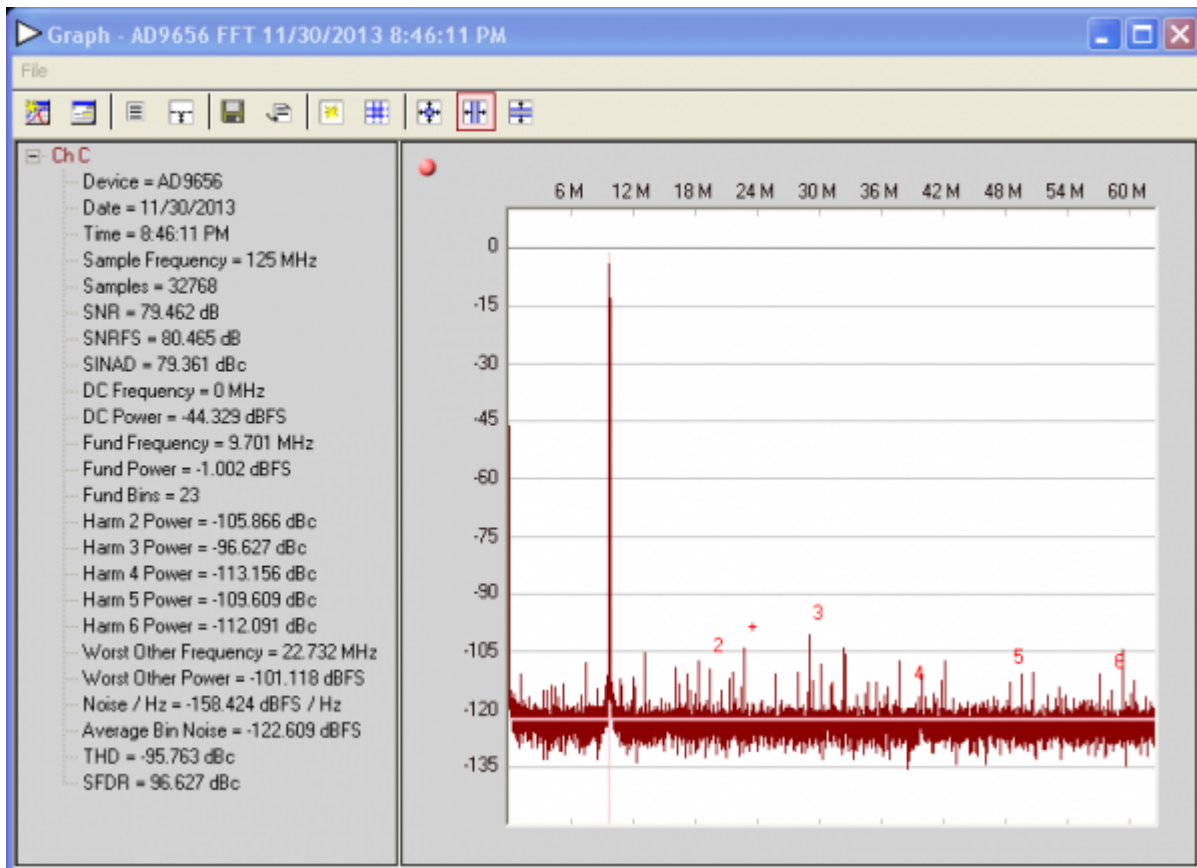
Graph - AD9656 FFT 11/30/2013 8:46:11 PM

File

Ch C
Device = AD9656
Date = 11/30/2013
Time = 8:46:11 PM
Sample Frequency = 125 MHz
Samples = 32768
SNR = 79.462 dB
SNRFS = 80.465 dB
SINAD = 79.361 dBc
DC Frequency = 0 MHz
DC Power = -44.329 dBFS
Fund Frequency = 9.701 MHz
Fund Power = -1.002 dBFS
Fund Bins = 23
Harm 2 Power = -105.866 dBc
Harm 3 Power = -96.627 dBc
Harm 4 Power = -113.156 dBc
Harm 5 Power = -109.609 dBc
Harm 6 Power = -112.091 dBc
Worst Other Frequency = 22.732 MHz
Worst Other Power = -101.118 dBFS
Noise / Hz = -158.424 dBFS / Hz
Average Bin Noise = -122.609 dBFS
THD = -95.763 dBc
SFDR = 96.627 dBc

6 M 12 M 18 M 24 M 30 M 36 M 42 M 48 M 54 M 60 M

0
-15
-30
-45
-60
-75
-90
-105
-120
-135

2 + 3 4 5 6